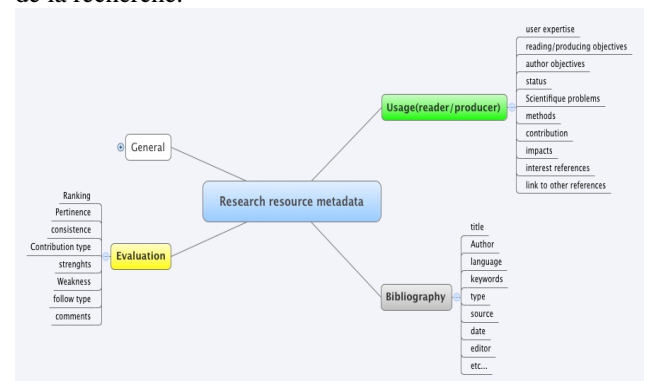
de la recherche.

user expertise
reading/producing objectives
author objectives
status
Scientifique problems
methods
contribution
impacts
interest references
link to other references

Usage(reader/producer)

General

Research resource metadata

Ranking
Pertinence
consistence
Contribution type
strenghts
Weakness
follow type
comments

Evaluation

title
Author
language
keywords
type
source
date
editor
etc...

Bibliography